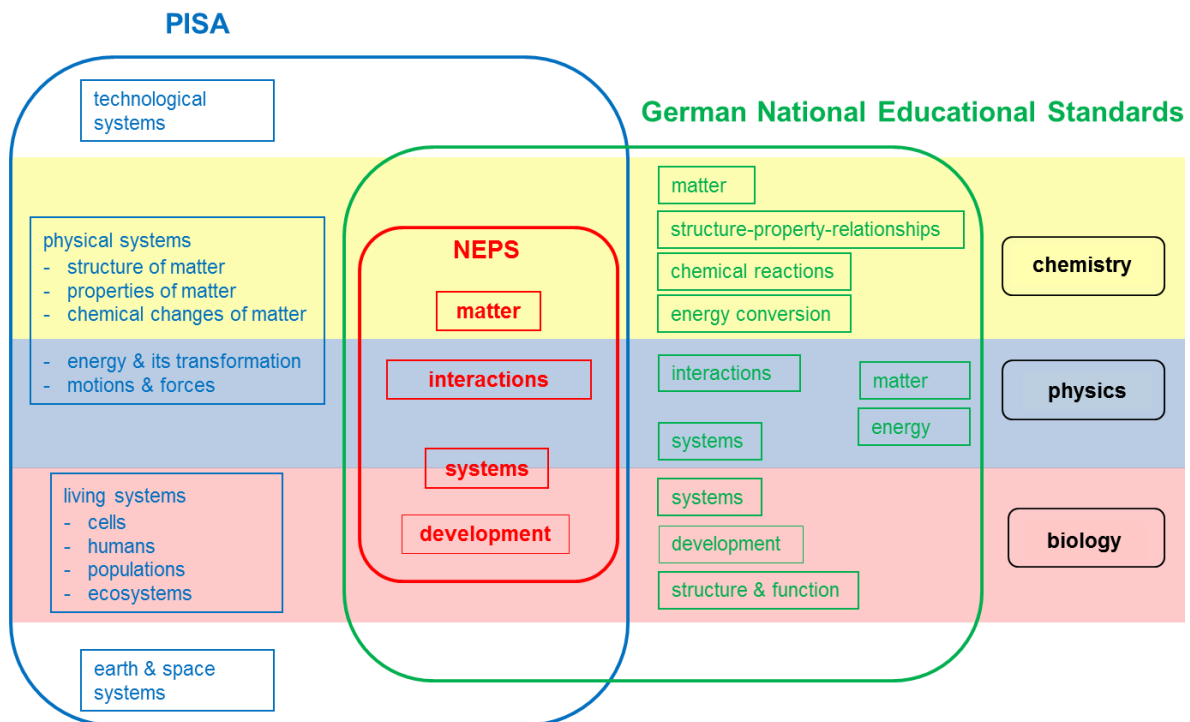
PISA

German National Educational Standards

technological systems

physical systems
- structure of matter
- properties of matter
- chemical changes of matter
- energy & its transformation
- motions & forces

living systems
- cells
- humans
- populations
- ecosystems

earth & space systems

NEPS

matter

interactions

systems

development

matter

structure-property-relationships

chemical reactions

energy conversion

interactions

matter

energy

systems

systems

development

structure & function

chemistry

physics

biology